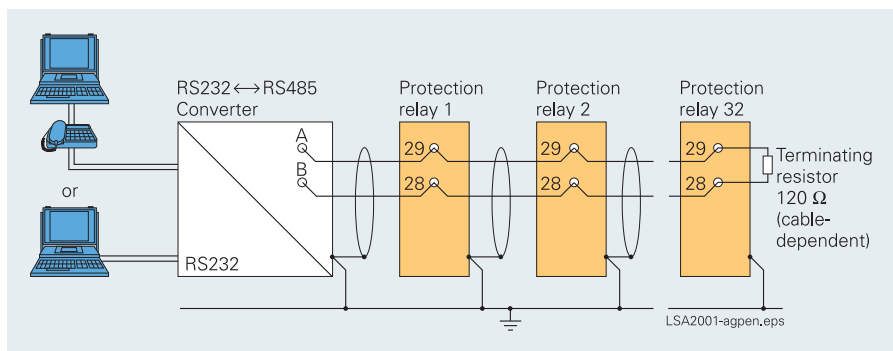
or

RS232 $\longleftrightarrow$ RS485 Converter

A

B

RS232

Protection relay 1

29

28

Protection relay 2

29

28

Protection relay 32

29

28

Terminating resistor 120 Ω (cable-dependent)

LSA2001-agpen.eps